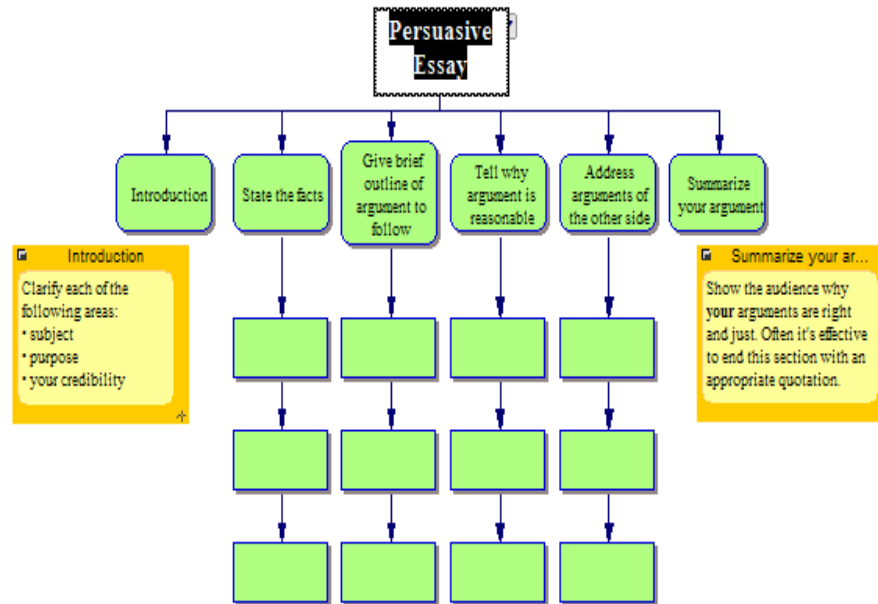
Persuasive Essay

Introduction

State the facts

Give brief outline of argument to follow

Tell why argument is reasonable

Address arguments of the other side

Summarize your argument

Introduction

Clarify each of the following areas:
• subject
• purpose
• your credibility

Summarize your ar...

Show the audience why your arguments are right and just. Often it's effective to end this section with an appropriate quotation.